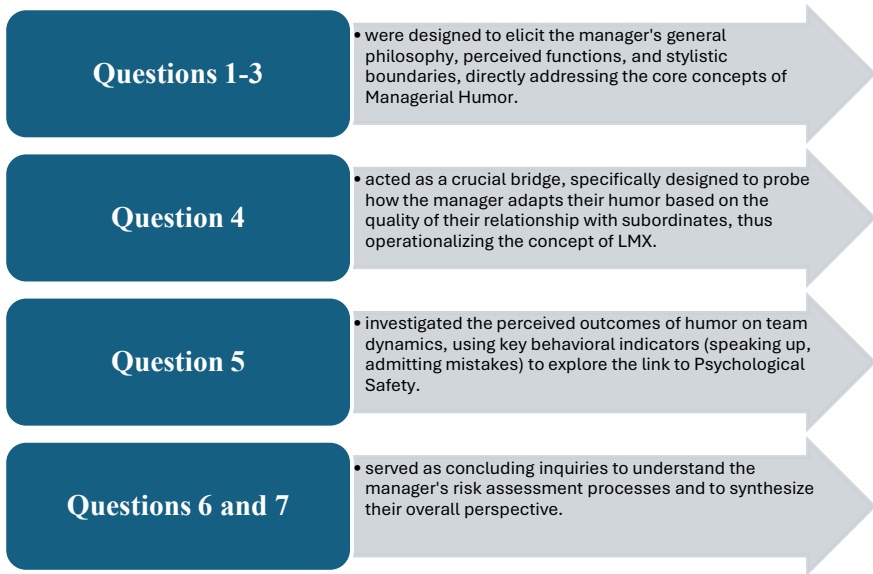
Questions 1-3

• were designed to elicit the manager's general philosophy, perceived functions, and stylistic boundaries, directly addressing the core concepts of Managerial Humor.

Question 4

• acted as a crucial bridge, specifically designed to probe how the manager adapts their humor based on the quality of their relationship with subordinates, thus operationalizing the concept of LMX.

Question 5

• investigated the perceived outcomes of humor on team dynamics, using key behavioral indicators (speaking up, admitting mistakes) to explore the link to Psychological Safety.

Questions 6 and 7

• served as concluding inquiries to understand the manager's risk assessment processes and to synthesize their overall perspective.